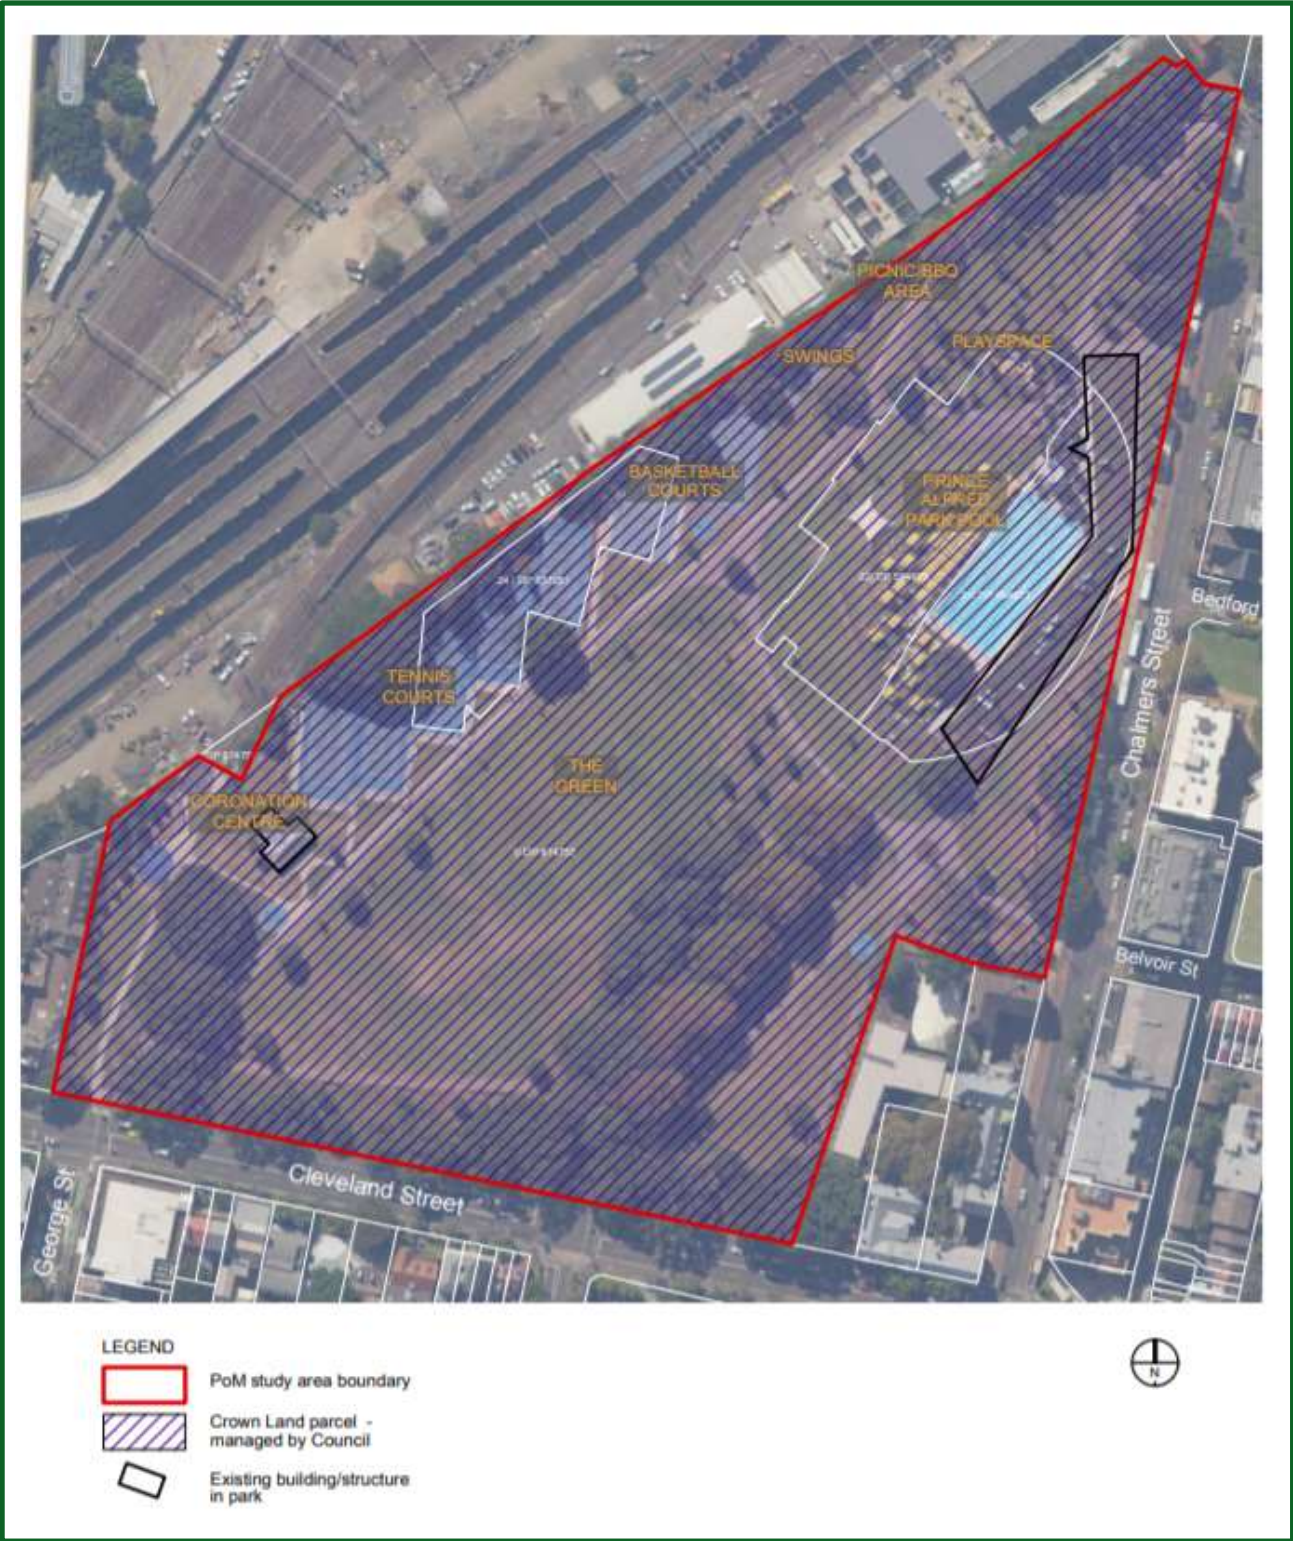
PICNIC/BBQ AREA

SWINGS

PLAYSPACE

BASKETBALL COURTS

PRINCE ALFRED PARK POOL

TENNIS COURTS

THE GREEN

CORONATION CENTRE

Bedford

Chalmers Street

Belvoir St

Cleveland Street

George St

LEGEND

PoM study area boundary

Crown Land parcel - managed by Council

Existing building/structure in park

N